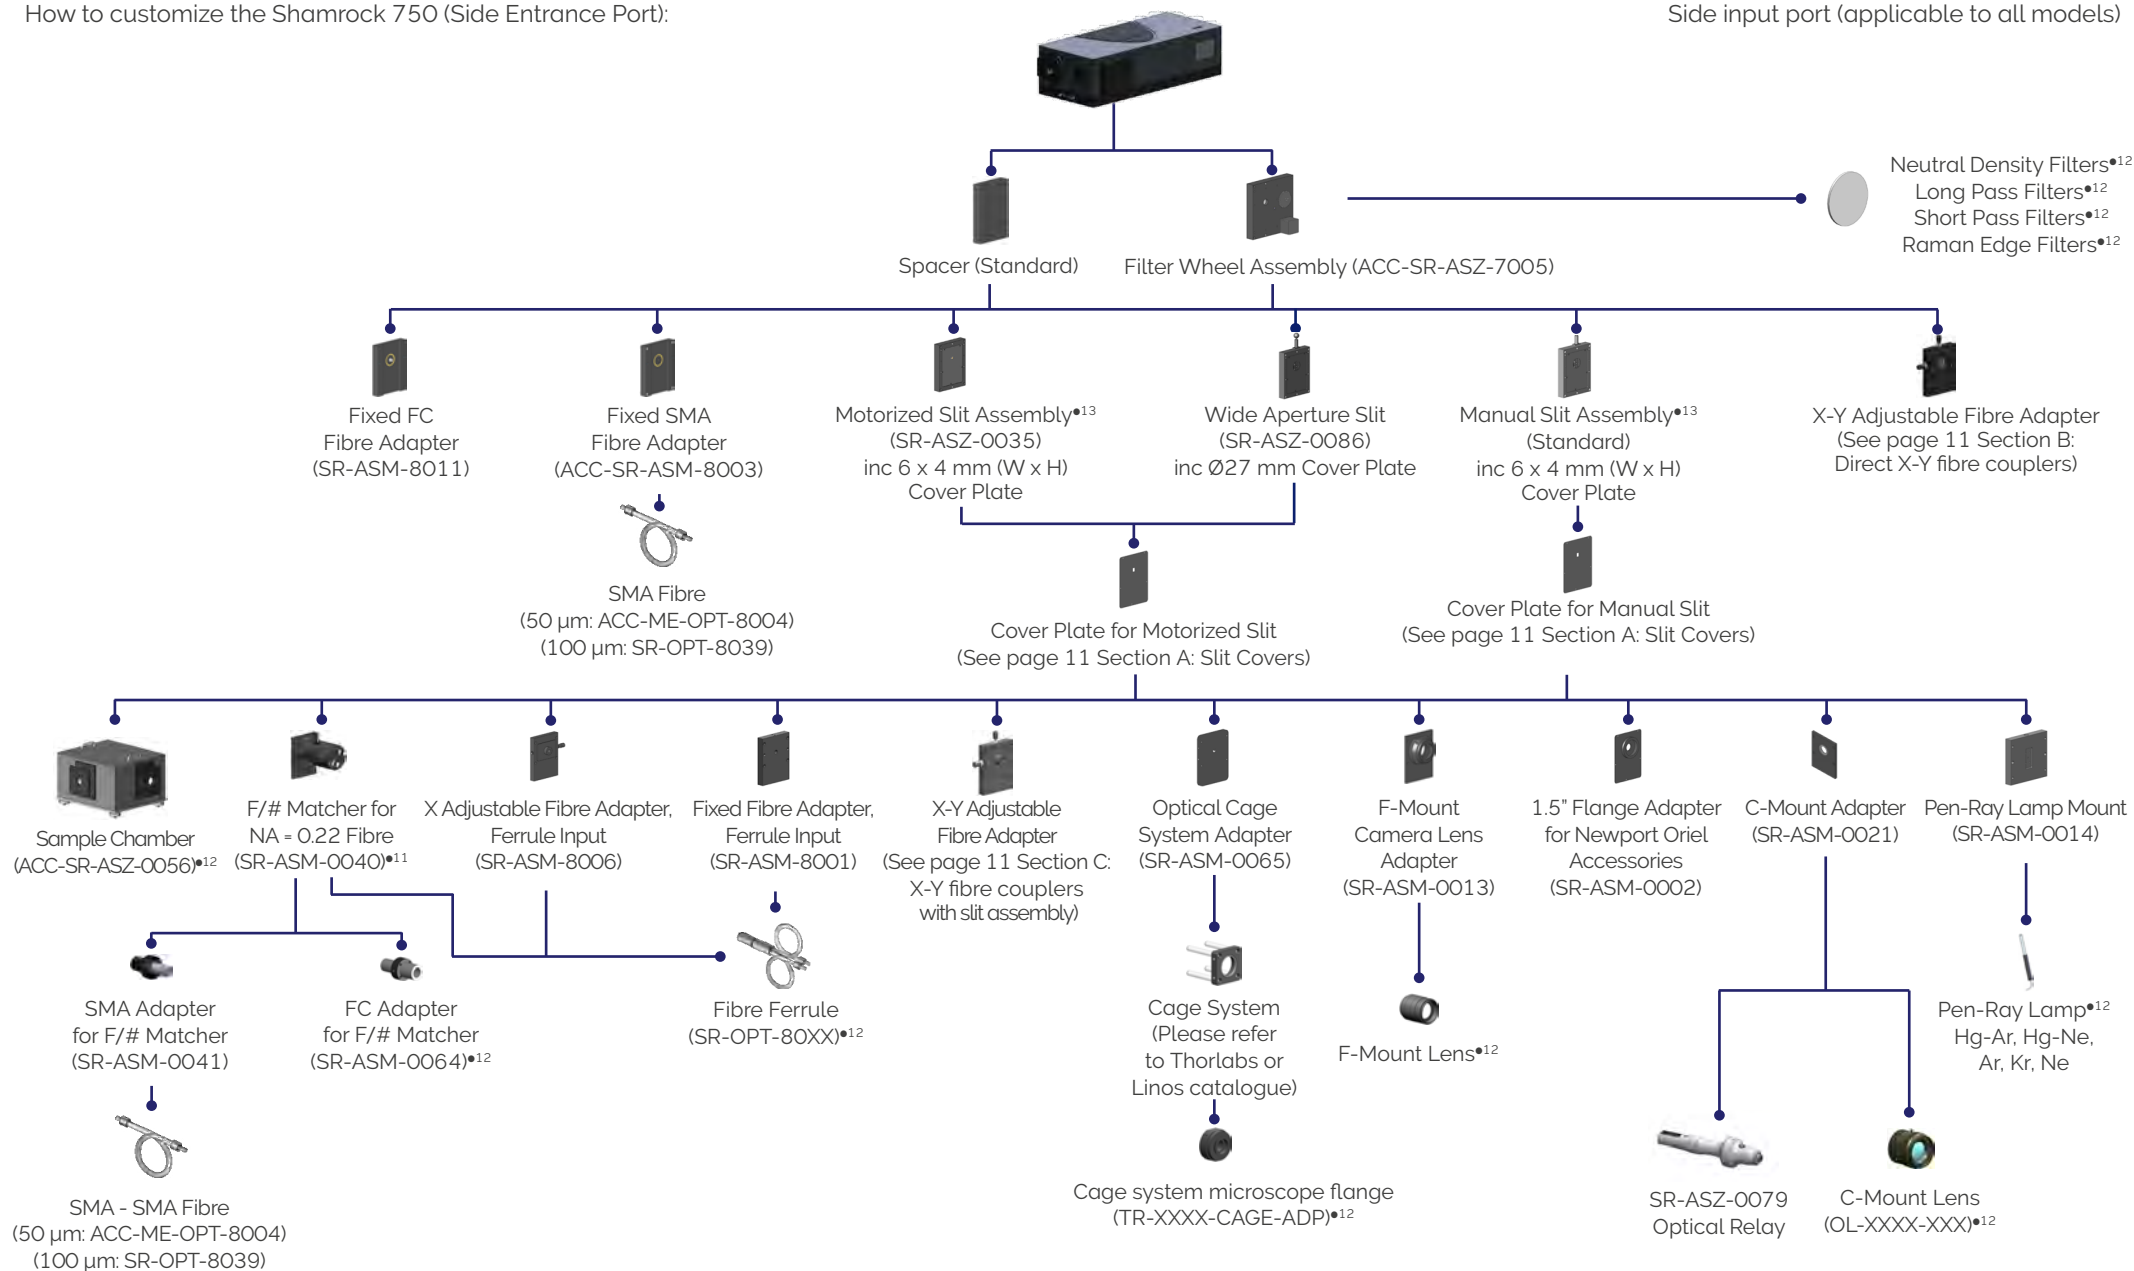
How to customize the Shamrock 750 (Side Entrance Port):

Side input port (applicable to all models)

Spacer (Standard)

Filter Wheel Assembly (ACC-SR-ASZ-7005)

Neutral Density Filters•12
Long Pass Filters•12
Short Pass Filters•12
Raman Edge Filters•12

Fixed FC Fibre Adapter (SR-ASM-8011)

Fixed SMA Fibre Adapter (ACC-SR-ASM-8003)

SMA Fibre (50 µm: ACC-ME-OPT-8004) (100 µm: SR-OPT-8039)

Motorized Slit Assembly•13 (SR-ASZ-0035) inc 6 x 4 mm (W x H) Cover Plate

Wide Aperture Slit (SR-ASZ-0086) inc Ø27 mm Cover Plate

Manual Slit Assembly•13 (Standard) inc 6 x 4 mm (W x H) Cover Plate

X-Y Adjustable Fibre Adapter (See page 11 Section B: Direct X-Y fibre couplers)

Cover Plate for Motorized Slit (See page 11 Section A: Slit Covers)

Cover Plate for Manual Slit (See page 11 Section A: Slit Covers)

Sample Chamber (ACC-SR-ASZ-0056)•12

F/# Matcher for NA = 0.22 Fibre (SR-ASM-0040)•11

X Adjustable Fibre Adapter, Ferrule Input (SR-ASM-8006)

Fixed Fibre Adapter, Ferrule Input (SR-ASM-8001)

X-Y Adjustable Fibre Adapter (See page 11 Section C: X-Y fibre couplers with slit assembly)

Optical Cage System Adapter (SR-ASM-0065)

F-Mount Camera Lens Adapter (SR-ASM-0013)

1.5" Flange Adapter for Newport Oriel Accessories (SR-ASM-0002)

C-Mount Adapter (SR-ASM-0021)

Pen-Ray Lamp Mount (SR-ASM-0014)

SMA Adapter for F/# Matcher (SR-ASM-0041)

FC Adapter for F/# Matcher (SR-ASM-0064)•12

Fibre Ferrule (SR-OPT-80XX)•12

Cage System (Please refer to Thorlabs or Linos catalogue)

F-Mount Lens•12

Pen-Ray Lamp•12 Hg-Ar, Hg-Ne, Ar, Kr, Ne

SMA - SMA Fibre (50 µm: ACC-ME-OPT-8004) (100 µm: SR-OPT-8039)

Cage system microscope flange (TR-XXXX-CAGE-ADP)•12

SR-ASZ-0079 Optical Relay

C-Mount Lens (OL-XXXX-XXX)•12